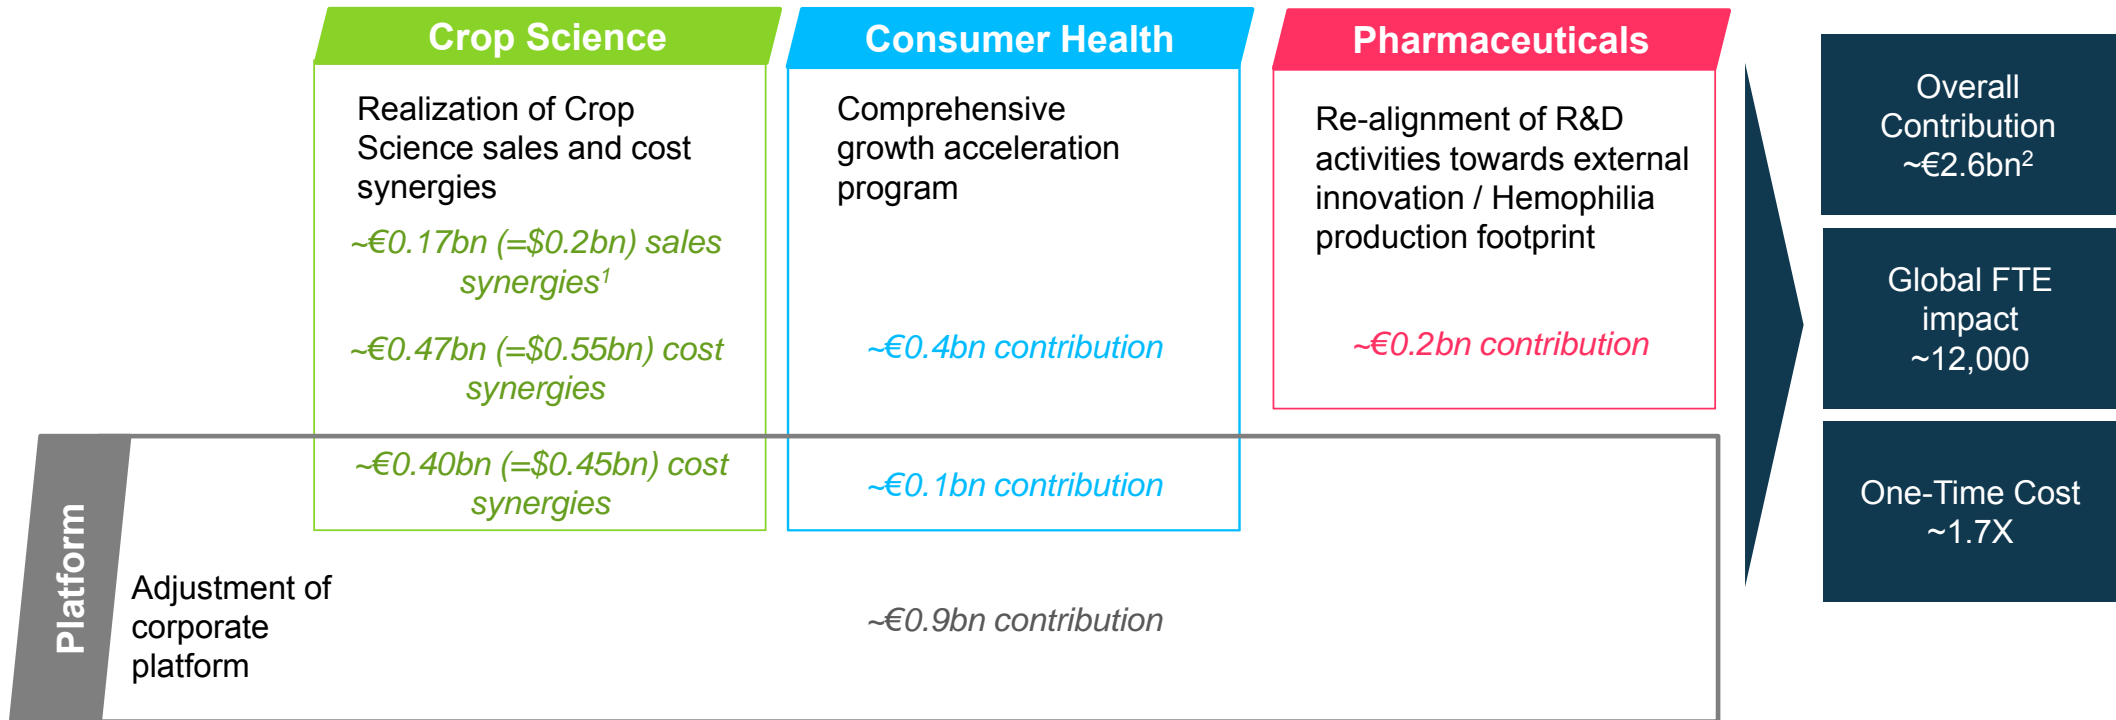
Crop Science

Realization of Crop Science sales and cost synergies

~€0.17bn (=\$0.2bn) sales synergies$^1$

~€0.47bn (=\$0.55bn) cost synergies

~€0.40bn (=\$0.45bn) cost synergies

Consumer Health

Comprehensive growth acceleration program

~€0.4bn contribution

~€0.1bn contribution

Pharmaceuticals

Re-alignment of R&D activities towards external innovation / Hemophilia production footprint

~€0.2bn contribution

Platform

Adjustment of corporate platform

~€0.9bn contribution

Overall Contribution ~€2.6bn$^2$

Global FTE impact ~12,000

One-Time Cost ~1.7X